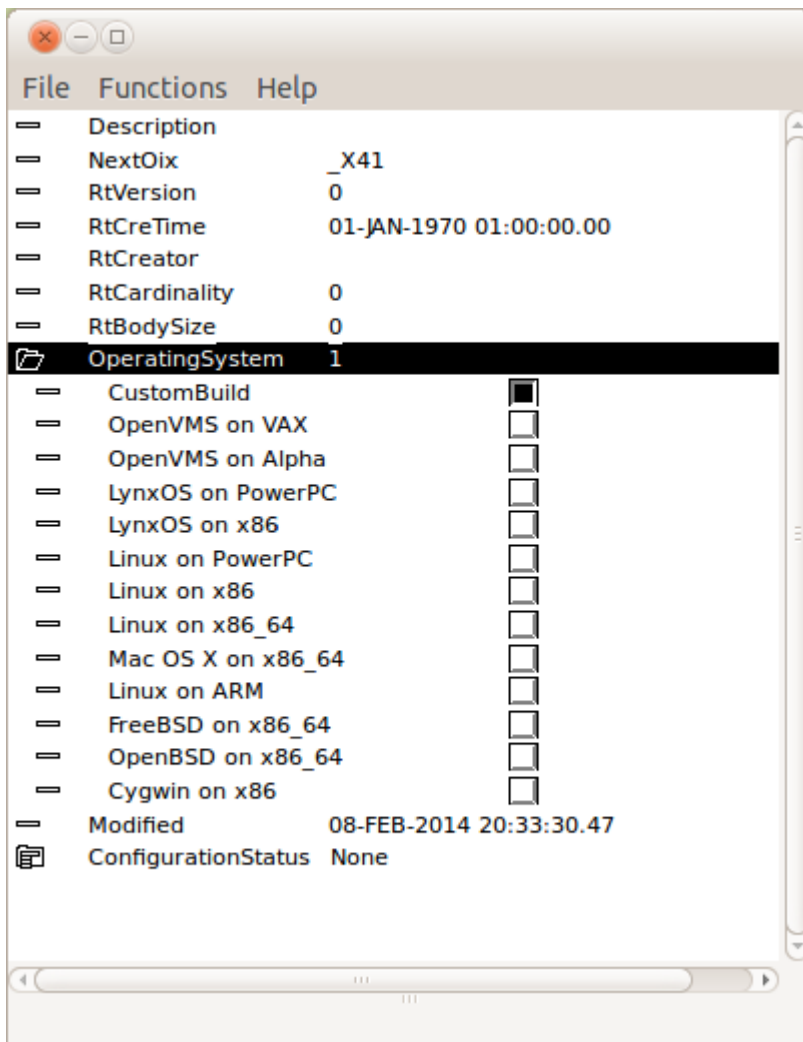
File Functions Help

| | |
|---|---|
| Description | |
| NextOix | _X41 |
| RtVersion | 0 |
| RtCreTime | 01-JAN-1970 01:00:00.00 |
| RtCreator | |
| RtCardinality | 0 |
| RtBodySize | 0 |
| OperatingSystem | 1 |
| CustomBuild | |
| OpenVMS on VAX | |
| OpenVMS on Alpha | |
| LynxOS on PowerPC | |
| LynxOS on x86 | |
| Linux on PowerPC | |
| Linux on x86 | |
| Linux on x86_64 | |
| Mac OS X on x86_64 | |
| Linux on ARM | |
| FreeBSD on x86_64 | |
| OpenBSD on x86_64 | |
| Cygwin on x86 | |
| Modified | 08-FEB-2014 20:33:30.47 |
| ConfigurationStatus | None |